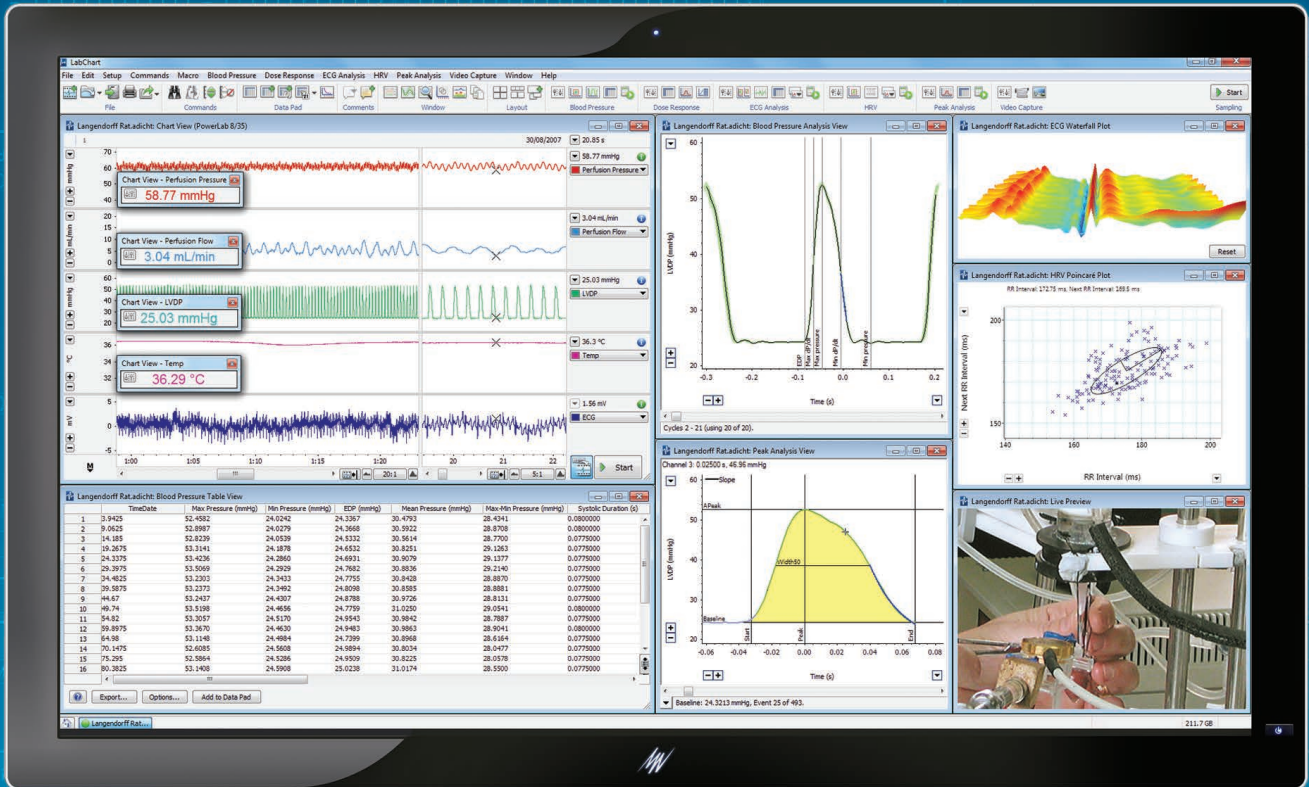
LabChart

File Edit Setup Commands Macro Blood Pressure Dose Response ECG Analysis HRV Peak Analysis Video Capture Window Help

File Commands Data Pad Comments Window Layout Blood Pressure Dose Response ECG Analysis HRV Peak Analysis Video Capture Sampling

Start

Langendorff Rat.adicht: Chart View (PowerLab 8/35)

30/08/2007 20.85 s

58.77 mmHg Perfusion Pressure

Chart View - Perfusion Pressure
58.77 mmHg

3.04 mL/min Perfusion Flow

Chart View - Perfusion Flow
3.04 mL/min

25.03 mmHg LVDP

Chart View - LVDP
25.03 mmHg

36.3 °C Temp

Chart View - Temp
36.29 °C

1.56 mV ECG

mmHg mL/min mmHg °C mV

70 60 50 40 20 15 10 5 0 60 50 40 30 20 36 34 32 5 0 -5

1:00 1:05 1:10 1:15 1:20 20 21 22

20:1 5:1 Start

Langendorff Rat.adicht: Blood Pressure Analysis View

LVDP (mmHg)

60 50 40 30 20

EDP Max dP/dt Max pressure Min dP/dt Min pressure

-0.3 -0.2 -0.1 0.0 0.1 0.2

Time (s)

Cycles 2 - 21 (using 20 of 20).

Langendorff Rat.adicht: ECG Waterfall Plot

Reset

Langendorff Rat.adicht: HRV Poincaré Plot

RR Interval: 172.75 ms, Next RR Interval: 169.5 ms

Next RR Interval (ms)

200 150

140 160 180 200

RR Interval (ms)

Langendorff Rat.adicht: Blood Pressure Table View

| | TimeDate | Max Pressure (mmHg) | Min Pressure (mmHg) | EDP (mmHg) | Mean Pressure (mmHg) | Max-Min Pressure (mmHg) | Systolic Duration (s) |
|---|---|---|---|---|---|---|---|
| 1 | 3.9425 | 52.4582 | 24.0242 | 24.3367 | 30.4793 | 28.4341 | 0.0800000 |
| 2 | 9.0625 | 52.8987 | 24.0279 | 24.3668 | 30.5922 | 28.8708 | 0.0800000 |
| 3 | 14.185 | 52.8239 | 24.0539 | 24.5332 | 30.5614 | 28.7700 | 0.0775000 |
| 4 | 19.2675 | 53.3141 | 24.1878 | 24.6532 | 30.8251 | 29.1263 | 0.0775000 |
| 5 | 24.3375 | 53.4236 | 24.2860 | 24.6931 | 30.9079 | 29.1377 | 0.0775000 |
| 6 | 29.3975 | 53.5069 | 24.2929 | 24.7682 | 30.8836 | 29.2140 | 0.0775000 |
| 7 | 34.4825 | 53.2303 | 24.3433 | 24.7755 | 30.8428 | 28.8870 | 0.0775000 |
| 8 | 39.5875 | 53.2373 | 24.3492 | 24.8098 | 30.8585 | 28.8881 | 0.0775000 |
| 9 | 44.67 | 53.2437 | 24.4307 | 24.8788 | 30.9726 | 28.8131 | 0.0775000 |
| 10 | 49.74 | 53.5198 | 24.4656 | 24.7759 | 31.0250 | 29.0541 | 0.0800000 |
| 11 | 54.82 | 53.3057 | 24.5170 | 24.9543 | 30.9842 | 28.7887 | 0.0775000 |
| 12 | 59.8975 | 53.3670 | 24.4630 | 24.9483 | 30.9863 | 28.9041 | 0.0775000 |
| 13 | 64.98 | 53.1148 | 24.4984 | 24.7399 | 30.8968 | 28.6164 | 0.0775000 |
| 14 | 70.1475 | 52.6085 | 24.5608 | 24.9894 | 30.8034 | 28.0477 | 0.0775000 |
| 15 | 75.295 | 52.5864 | 24.5286 | 24.9509 | 30.8225 | 28.0578 | 0.0775000 |
| 16 | 80.3825 | 53.1408 | 24.5908 | 25.0238 | 31.0174 | 28.5500 | 0.0775000 |

Export... Options... Add to Data Pad

Langendorff Rat.adicht: Peak Analysis View

Channel 3: 0.02500 s, 46.96 mmHg

Slope APeak Width50 Baseline Start Peak End

LVDP (mmHg)

60 50 40 30 20

-0.06 -0.04 -0.02 0.00 0.02 0.04 0.06 0.08

Time (s)

Baseline: 24.3213 mmHg, Event 25 of 493.

Langendorff Rat.adicht: Live Preview

Langendorff Rat...

211.7 GB